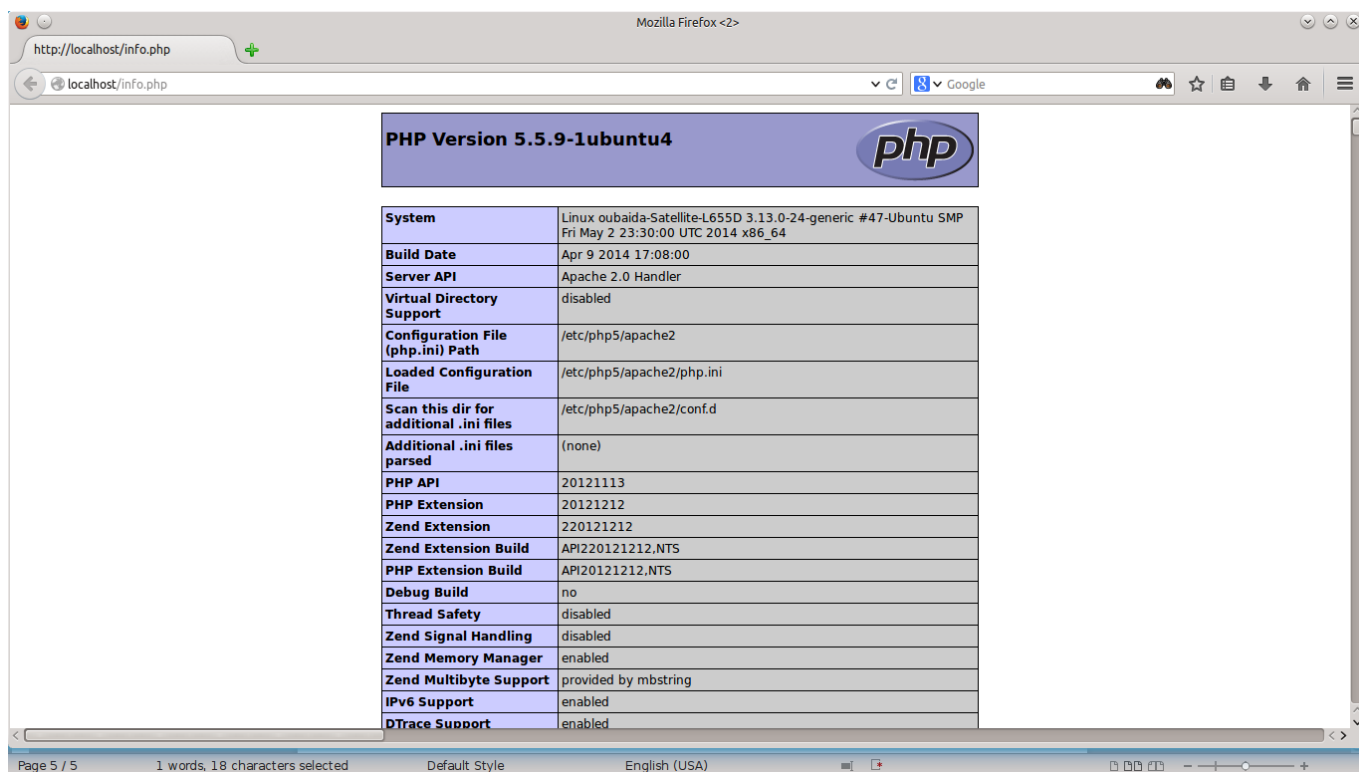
Mozilla Firefox <2>

http://localhost/info.php

localhost/info.php

Google

PHP Version 5.5.9-1ubuntu4

php

| System | Linux oubaida-Satellite-L655D 3.13.0-24-generic #47-Ubuntu SMP Fri May 2 23:30:00 UTC 2014 x86_64 |
|---|---|
| Build Date | Apr 9 2014 17:08:00 |
| Server API | Apache 2.0 Handler |
| Virtual Directory Support | disabled |
| Configuration File (php.ini) Path | /etc/php5/apache2 |
| Loaded Configuration File | /etc/php5/apache2/php.ini |
| Scan this dir for additional .ini files | /etc/php5/apache2/conf.d |
| Additional .ini files parsed | (none) |
| PHP API | 20121113 |
| PHP Extension | 20121212 |
| Zend Extension | 220121212 |
| Zend Extension Build | API220121212,NTS |
| PHP Extension Build | API20121212,NTS |
| Debug Build | no |
| Thread Safety | disabled |
| Zend Signal Handling | disabled |
| Zend Memory Manager | enabled |
| Zend Multibyte Support | provided by mbstring |
| IPv6 Support | enabled |
| DTrace Support | enabled |

Page 5 / 5    1 words, 18 characters selected    Default Style    English (USA)